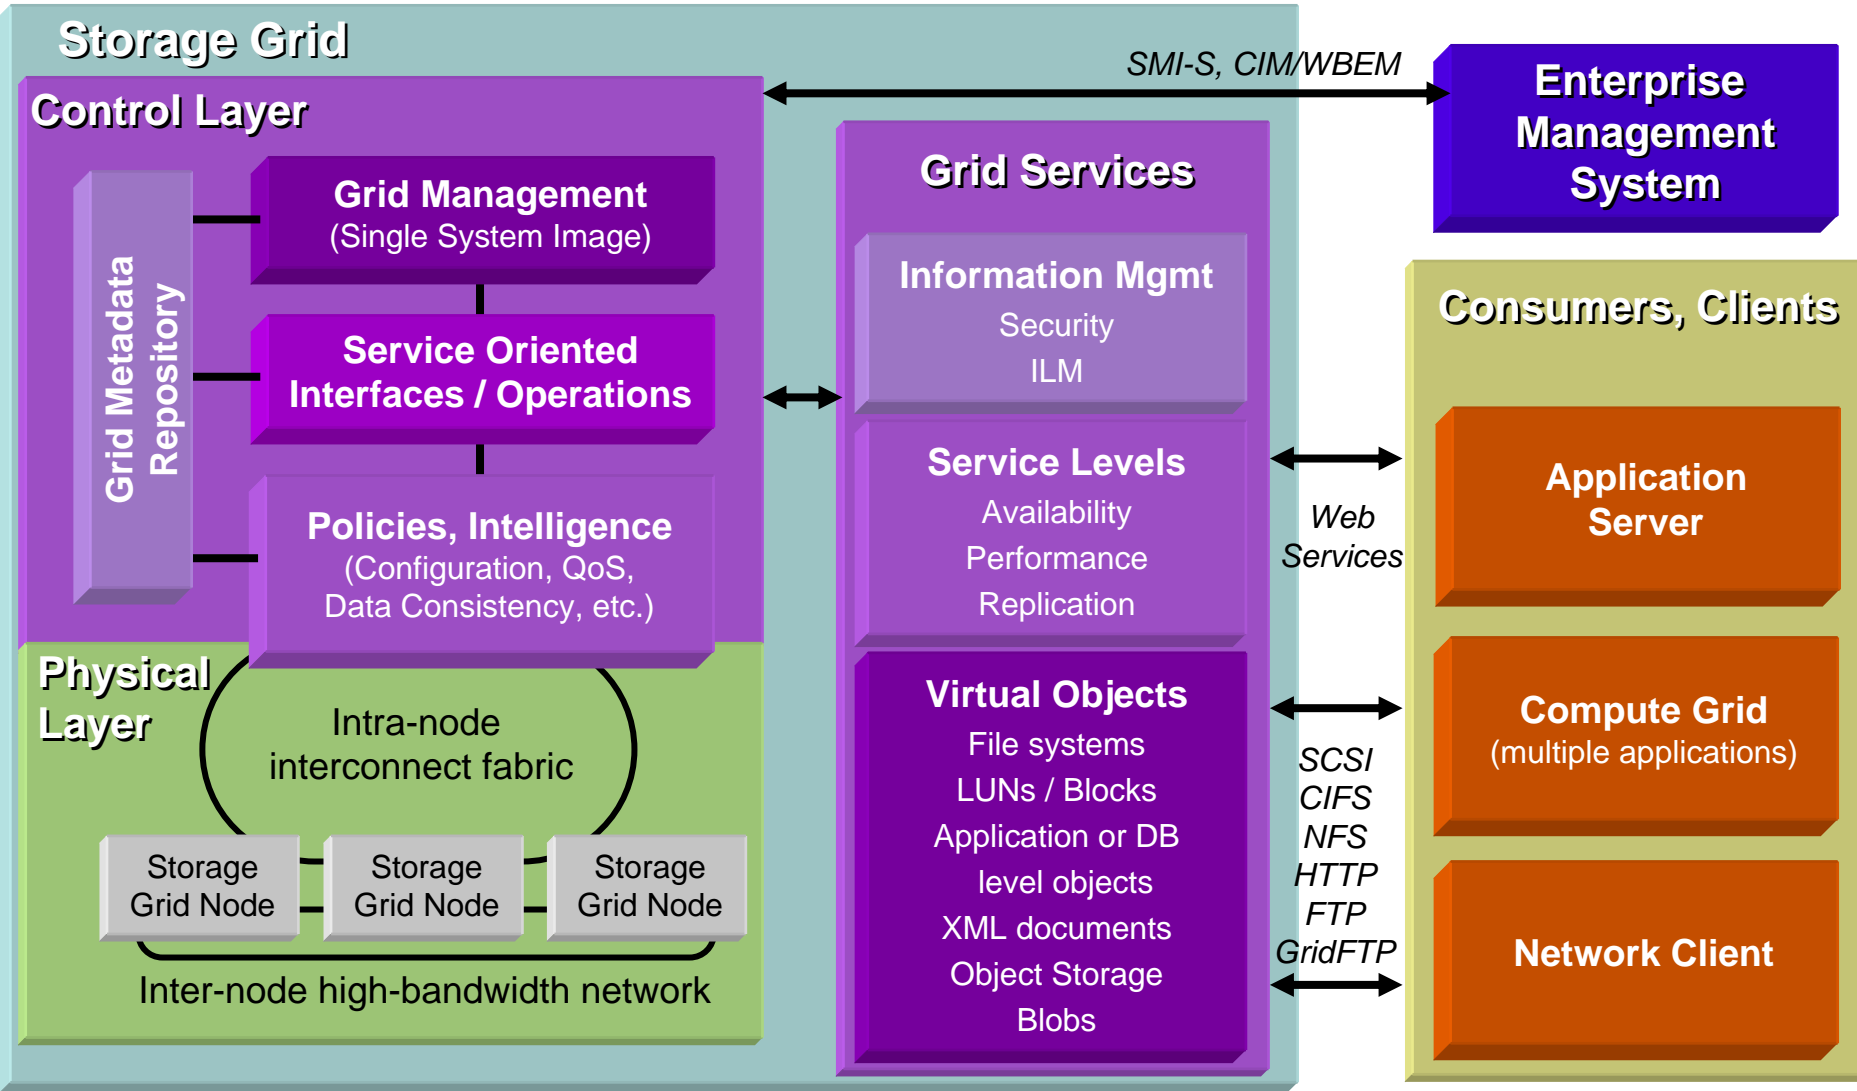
Storage Grid

Control Layer

Grid Metadata Repository

Grid Management
(Single System Image)

Service Oriented Interfaces / Operations

Policies, Intelligence
(Configuration, QoS, Data Consistency, etc.)

Physical Layer

Intra-node interconnect fabric

Storage Grid Node

Storage Grid Node

Storage Grid Node

Inter-node high-bandwidth network

SMI-S, CIM/WBEM

Grid Services

Information Mgmt
Security
ILM

Service Levels
Availability
Performance
Replication

Virtual Objects
File systems
LUNs / Blocks
Application or DB level objects
XML documents
Object Storage
Blobs

Enterprise Management System

Consumers, Clients

Web Services

SCSI
CIFS
NFS
HTTP
FTP
GridFTP

Application Server

Compute Grid
(multiple applications)

Network Client